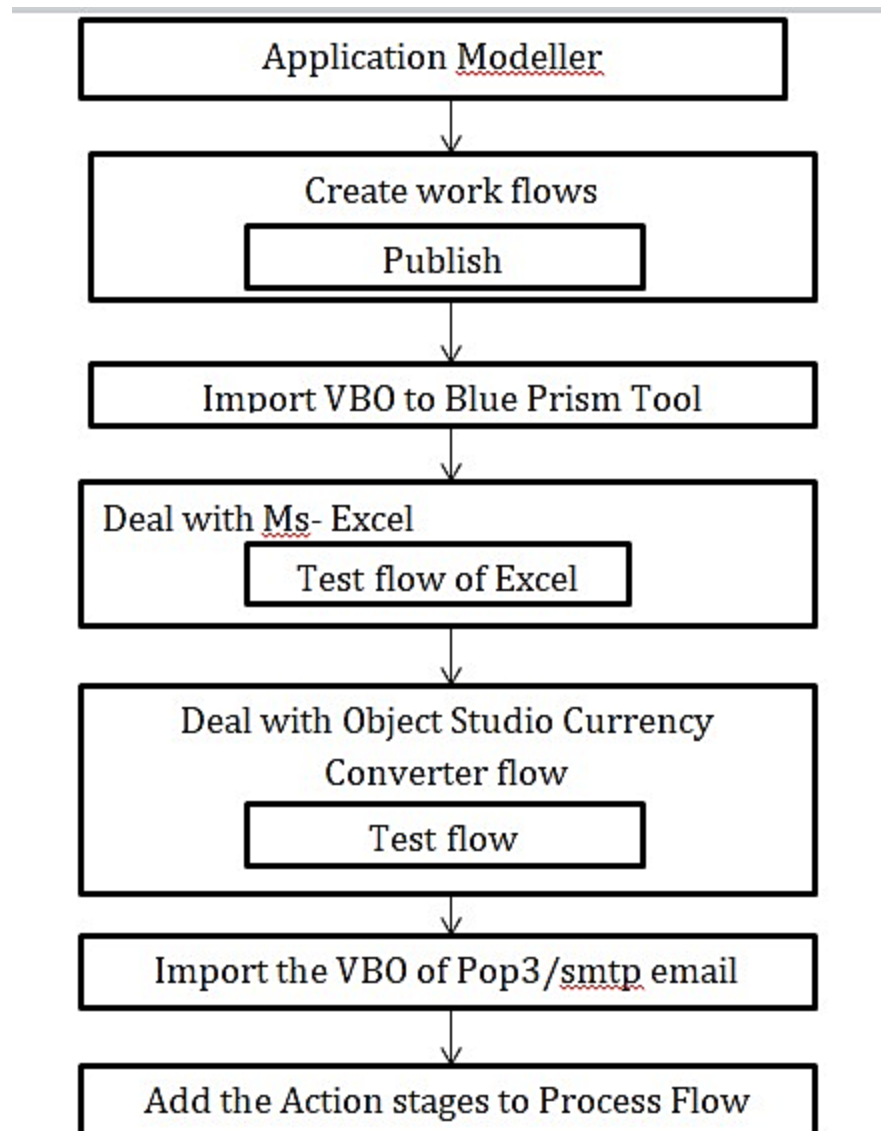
Application Modeller

Create work flows

Publish

Import VBO to Blue Prism Tool

Deal with Ms- Excel

Test flow of Excel

Deal with Object Studio Currency Converter flow

Test flow

Import the VBO of Pop3/smtp email

Add the Action stages to Process Flow